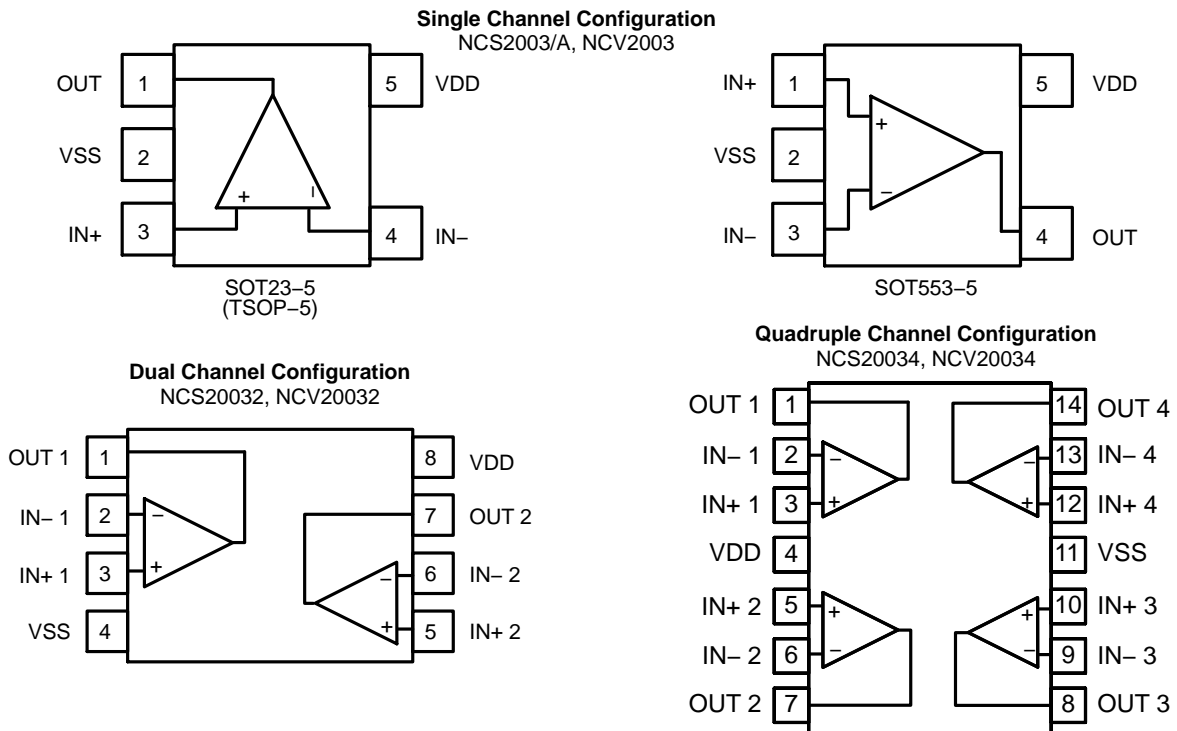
**Single Channel Configuration**
NCS2003/A, NCV2003

OUT 1
VSS 2
IN+ 3
5 VDD
4 IN−
+
SOT23−5
(TSOP−5)

IN+ 1
VSS 2
IN− 3
5 VDD
4 OUT
+
−
SOT553−5

**Dual Channel Configuration**
NCS20032, NCV20032

OUT 1 1
IN− 1 2
IN+ 1 3
VSS 4
8 VDD
7 OUT 2
6 IN− 2
5 IN+ 2
−
+
−
+

**Quadruple Channel Configuration**
NCS20034, NCV20034

OUT 1 1
IN− 1 2
IN+ 1 3
VDD 4
IN+ 2 5
IN− 2 6
OUT 2 7
14 OUT 4
13 IN− 4
12 IN+ 4
11 VSS
10 IN+ 3
9 IN− 3
8 OUT 3
−
+
−
+
+
−
+
−